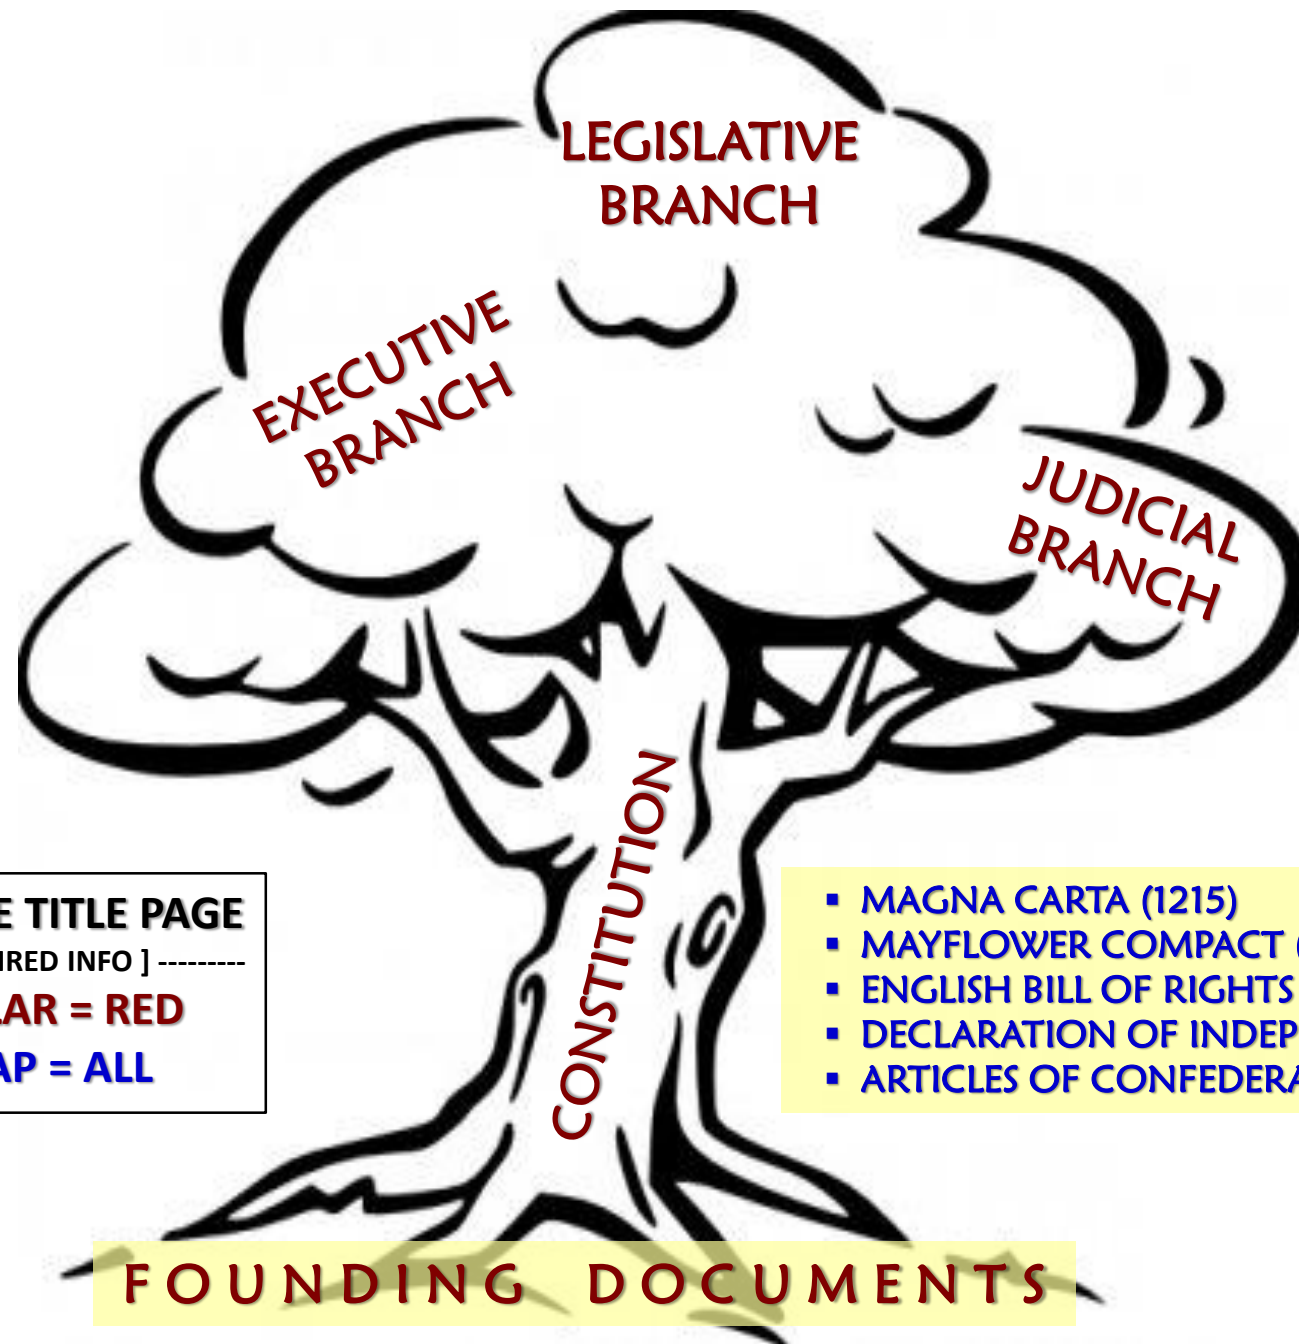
LEGISLATIVE BRANCH

EXECUTIVE BRANCH

JUDICIAL BRANCH

CONSTITUTION

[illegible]E TITLE PAGE
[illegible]IRED INFO ] ---------
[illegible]AR = RED
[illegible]AP = ALL

- MAGNA CARTA (1215)
- MAYFLOWER COMPACT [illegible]
- ENGLISH BILL OF RIGHTS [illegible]
- DECLARATION OF INDEP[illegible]
- ARTICLES OF CONFEDER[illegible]

FOUNDING DOCUMENTS